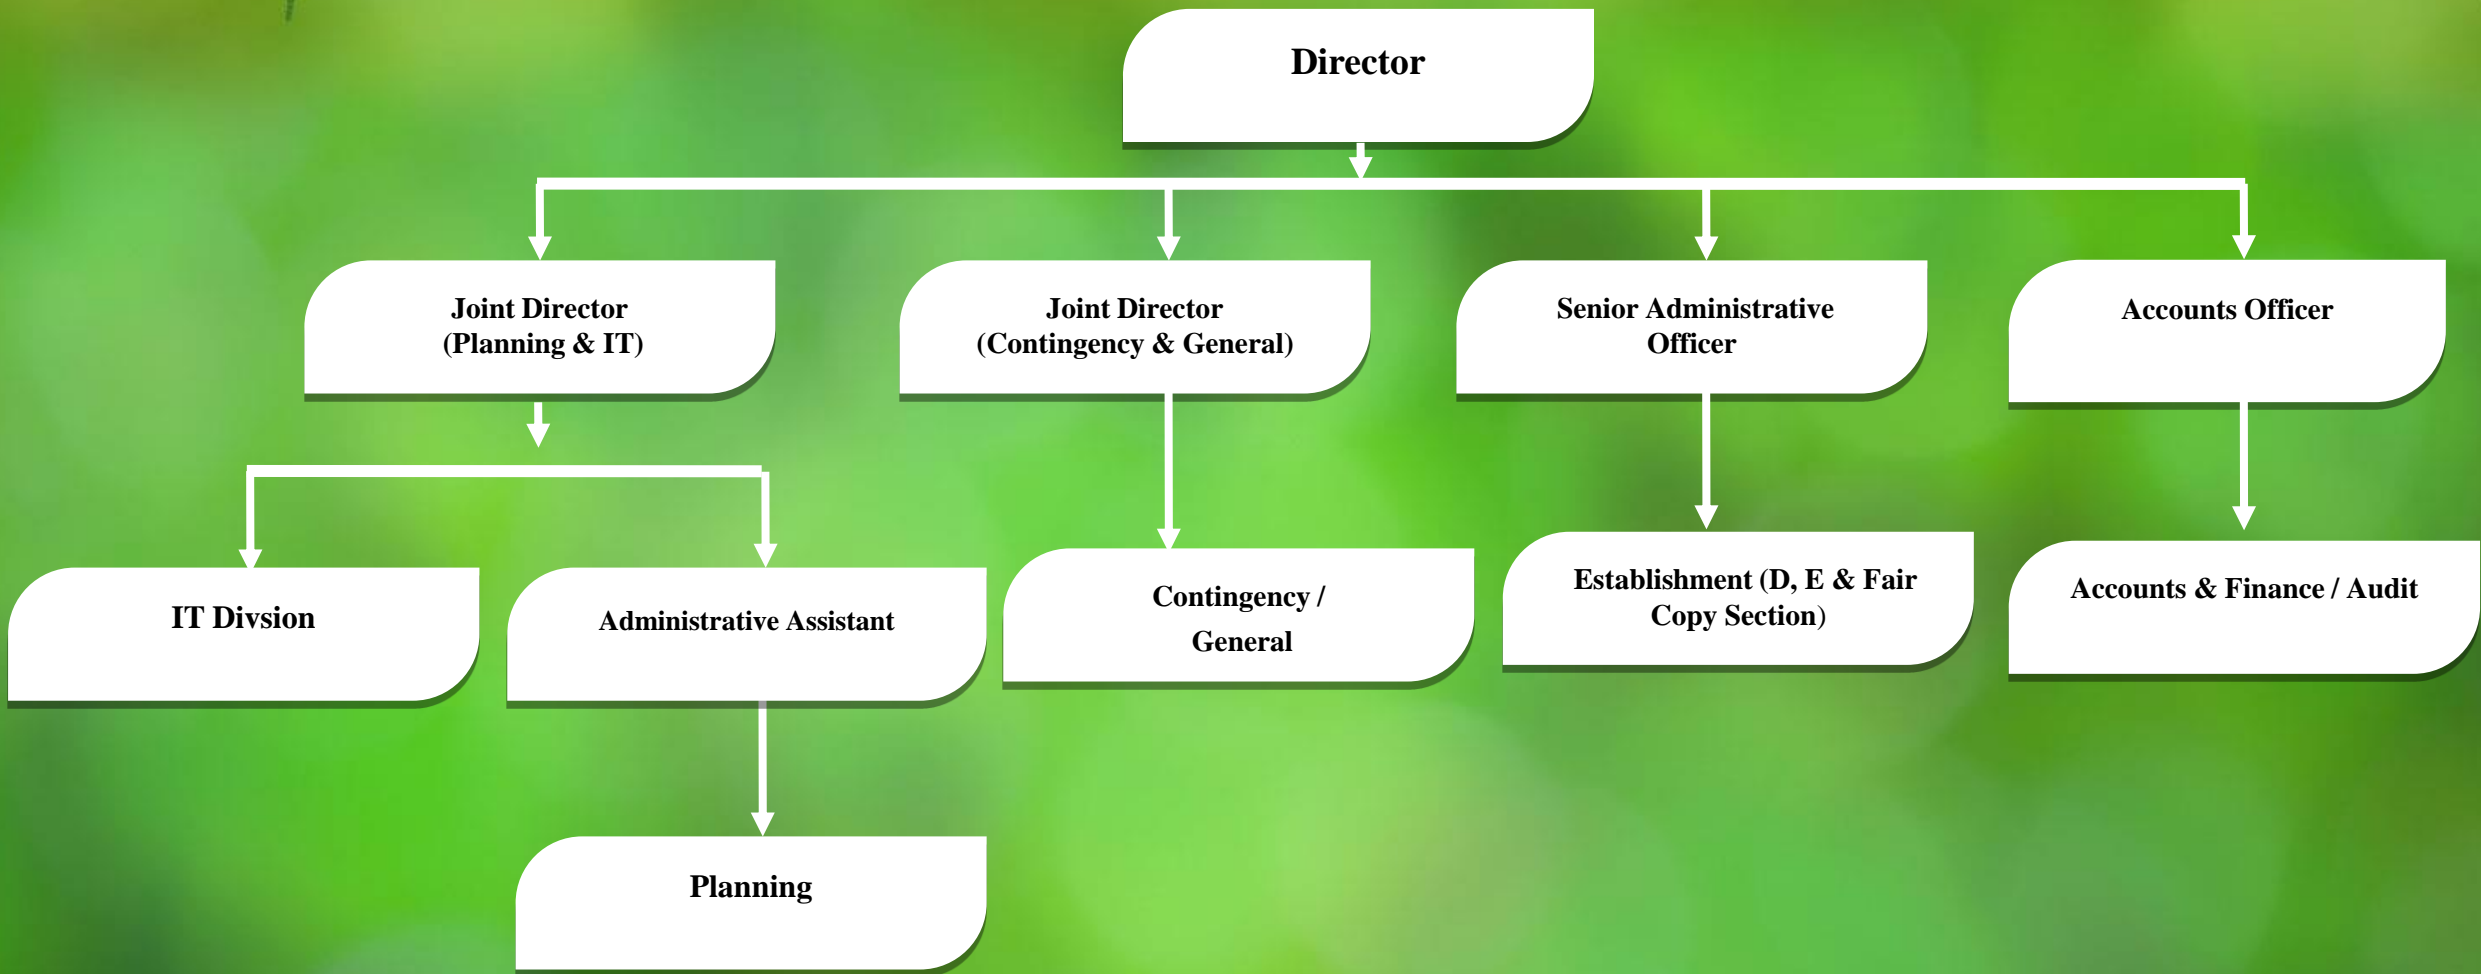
Director

Joint Director
(Planning & IT)

Joint Director
(Contingency & General)

Senior Administrative Officer

Accounts Officer

IT Divsion

Administrative Assistant

Contingency / General

Establishment (D, E & Fair Copy Section)

Accounts & Finance / Audit

Planning